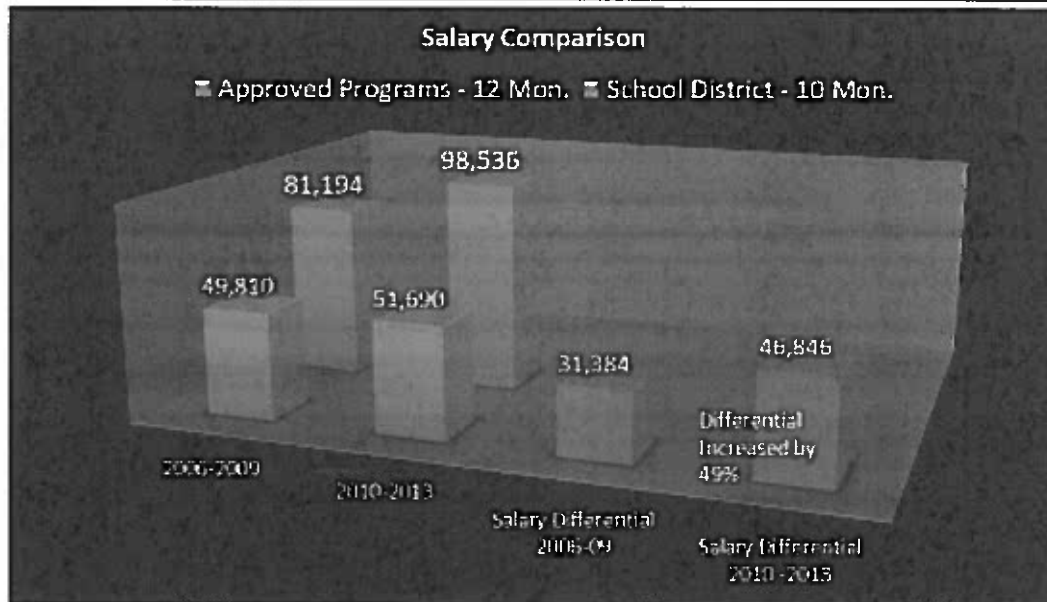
Salary Comparison

Approved Programs - 12 Mon. School District - 10 Mon.

81,194
98,536
49,810
51,690
31,384
46,846
Differential Increased by 49%

2006-2009
2010-2013
Salary Differential 2006-09
Salary Differential 2010-2013